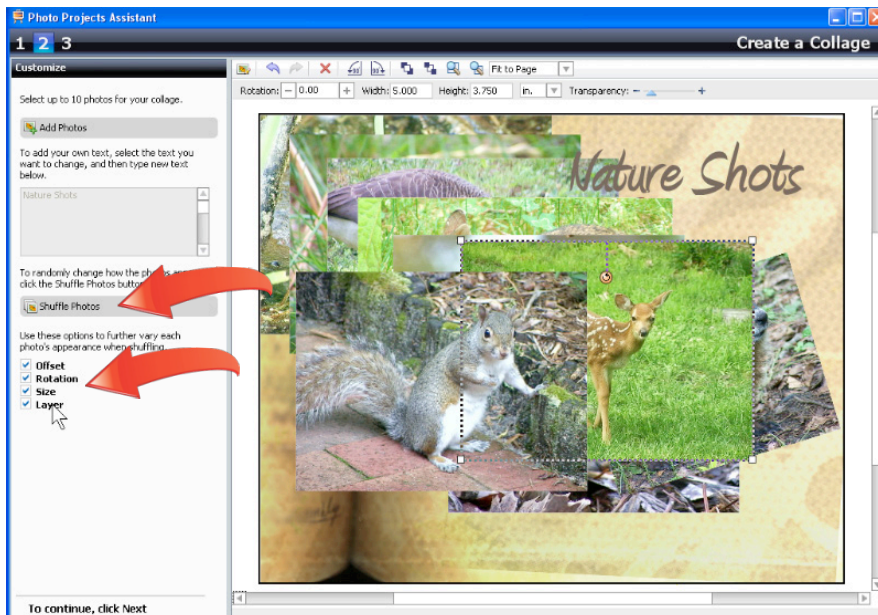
Photo Projects Assistant

1 2 3

Create a Collage

Customize

Select up to 10 photos for your collage.

Add Photos

To add your own text, select the text you want to change, and then type new text below.

Nature Shots

To randomly change how the pho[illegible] click the Shuffle Photos butto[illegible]

Shuffle Photos

Use these options to further vary each photo's appearance when shuffling.

Offset
Rotation
Size
Layer

To continue, click Next

Fit to Page

Rotation: 0.00 Width: 5.000 Height: 3.750 in. Transparency:

Nature Shots